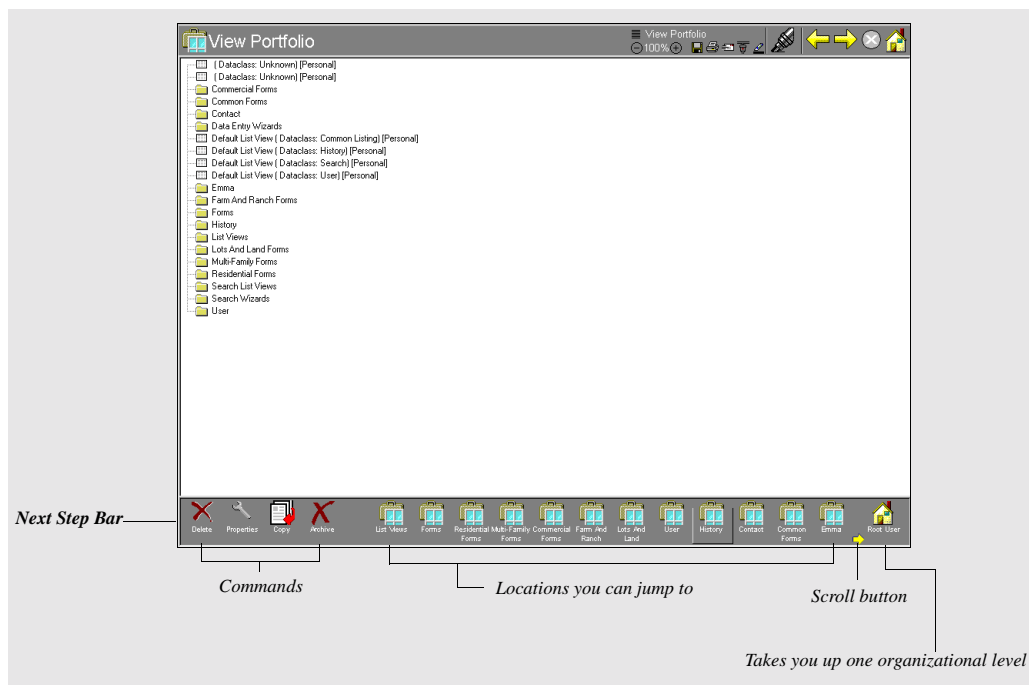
View Portfolio

View Portfolio
100%

( Dataclass: Unknown) [Personal]
( Dataclass: Unknown) [Personal]
Commercial Forms
Common Forms
Contact
Data Entry Wizards
Default List View ( Dataclass: Common Listing) [Personal]
Default List View ( Dataclass: History) [Personal]
Default List View ( Dataclass: Search) [Personal]
Default List View ( Dataclass: User) [Personal]
Emma
Farm And Ranch Forms
Forms
History
List Views
Lots And Land Forms
Multi-Family Forms
Residential Forms
Search List Views
Search Wizards
User

Next Step Bar

Delete Properties Copy Archive List Views Forms Residential Forms Multi-Family Forms Commercial Forms Farm And Ranch Lots And Land User History Contact Common Forms Emma Root User

Commands

Locations you can jump to

Scroll button

Takes you up one organizational level